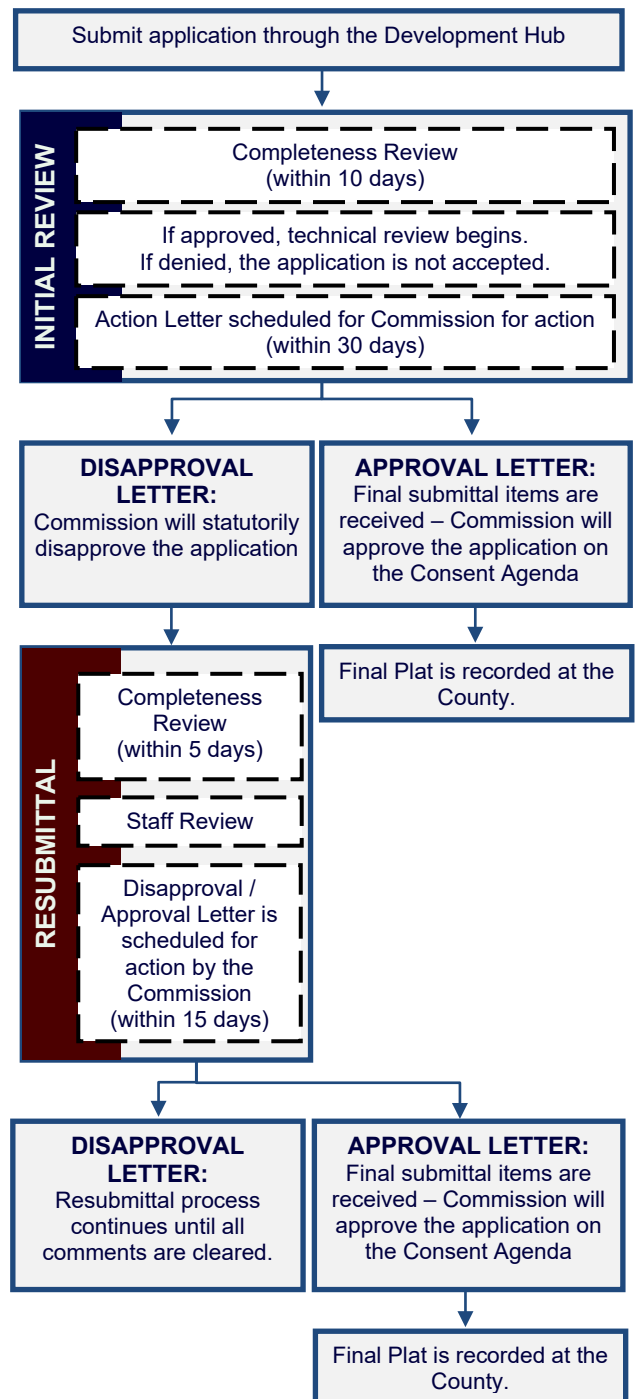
Submit application through the Development Hub

INITIAL REVIEW

Completeness Review
(within 10 days)

If approved, technical review begins.
If denied, the application is not accepted.

Action Letter scheduled for Commission for action
(within 30 days)

DISAPPROVAL LETTER:
Commission will statutorily disapprove the application

APPROVAL LETTER:
Final submittal items are received – Commission will approve the application on the Consent Agenda

Final Plat is recorded at the County.

RESUBMITTAL

Completeness Review
(within 5 days)

Staff Review

Disapproval / Approval Letter is scheduled for action by the Commission
(within 15 days)

DISAPPROVAL LETTER:
Resubmittal process continues until all comments are cleared.

APPROVAL LETTER:
Final submittal items are received – Commission will approve the application on the Consent Agenda

Final Plat is recorded at the County.